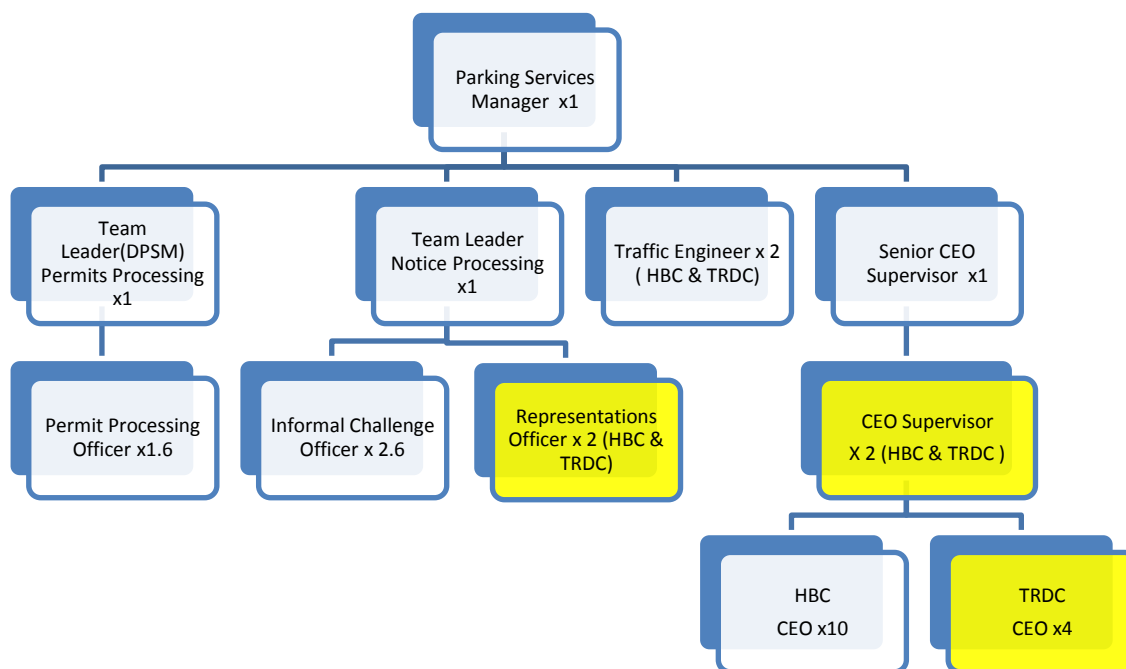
Parking Services Manager x1

Team Leader(DPSM) Permits Processing x1

Team Leader Notice Processing x1

Traffic Engineer x 2 ( HBC & TRDC)

Senior CEO Supervisor x1

Permit Processing Officer x1.6

Informal Challenge Officer x 2.6

Representations Officer x 2 (HBC & TRDC)

CEO Supervisor X 2 (HBC & TRDC )

HBC CEO x10

TRDC CEO x4